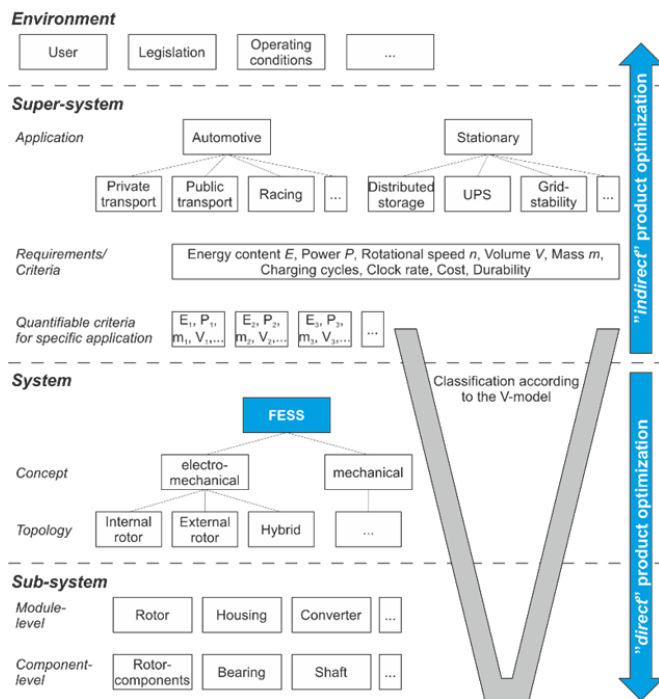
Environment

User

Legislation

Operating conditions

...

Super-system

Application

Automotive

Stationary

Private transport

Public transport

Racing

...

Distributed storage

UPS

Grid-stability

...

Requirements/ Criteria

Energy content $E$, Power $P$, Rotational speed $n$, Volume $V$, Mass $m$, Charging cycles, Clock rate, Cost, Durability

Quantifiable criteria for specific application

$E_1$, $P_1$, $m_1$, $V_1$,...

$E_2$, $P_2$, $m_2$, $V_2$,...

$E_3$, $P_3$, $m_3$, $V_3$,...

...

System

Classification according to the V-model

FESS

Concept

electro-mechanical

mechanical

Topology

Internal rotor

External rotor

Hybrid

...

Sub-system

Module-level

Rotor

Housing

Converter

...

Component-level

Rotor-components

Bearing

Shaft

...

"indirect" product optimization

"direct" product optimization